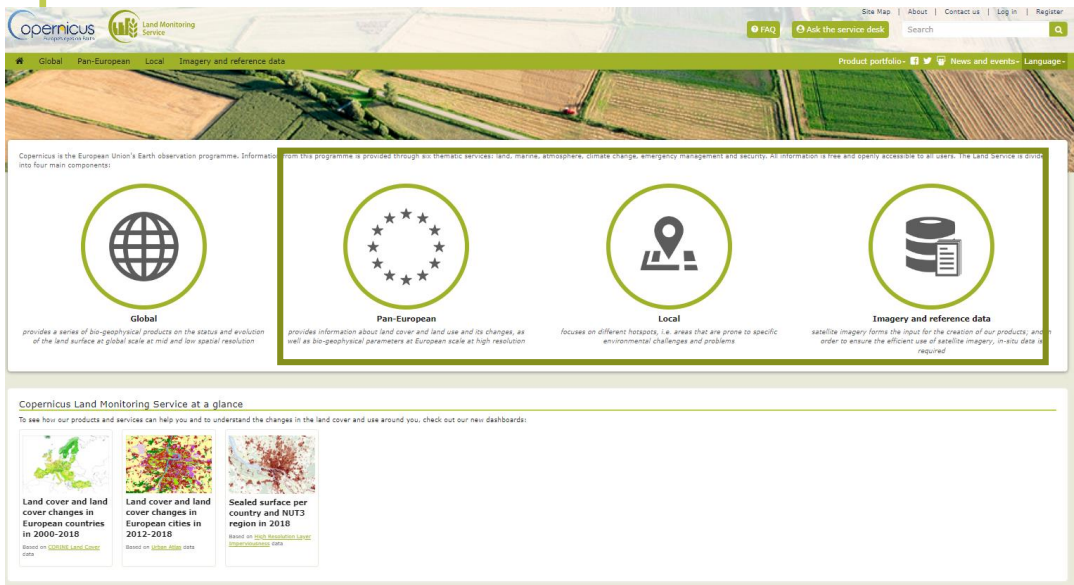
Copernicus Europe's eyes on Earth

Land Monitoring Service

Site Map | About | Contact us | Log in | Register

FAQ

Ask the service desk

Search

Global Pan-European Local Imagery and reference data

Product portfolio News and events Language

Copernicus is the European Union's Earth observation programme. Information from this programme is provided through six thematic services: land, marine, atmosphere, climate change, emergency management and security. All information is free and openly accessible to all users. The Land Service is divided into four main components:

Global
provides a series of bio-geophysical products on the status and evolution of the land surface at global scale at mid and low spatial resolution

Pan-European
provides information about land cover and land use and its changes, as well as bio-geophysical parameters at European scale at high resolution

Local
focuses on different hotspots, i.e. areas that are prone to specific environmental challenges and problems

Imagery and reference data
satellite imagery forms the input for the creation of our products; and in order to ensure the efficient use of satellite imagery, in-situ data is required

Copernicus Land Monitoring Service at a glance

To see how our products and services can help you and to understand the changes in the land cover and use around you, check out our new dashboards:

Land cover and land cover changes in European countries in 2000-2018
Based on CORINE Land Cover data

Land cover and land cover changes in European cities in 2012-2018
Based on Urban Atlas data

Sealed surface per country and NUT3 region in 2018
Based on High Resolution Layer Imperviousness data